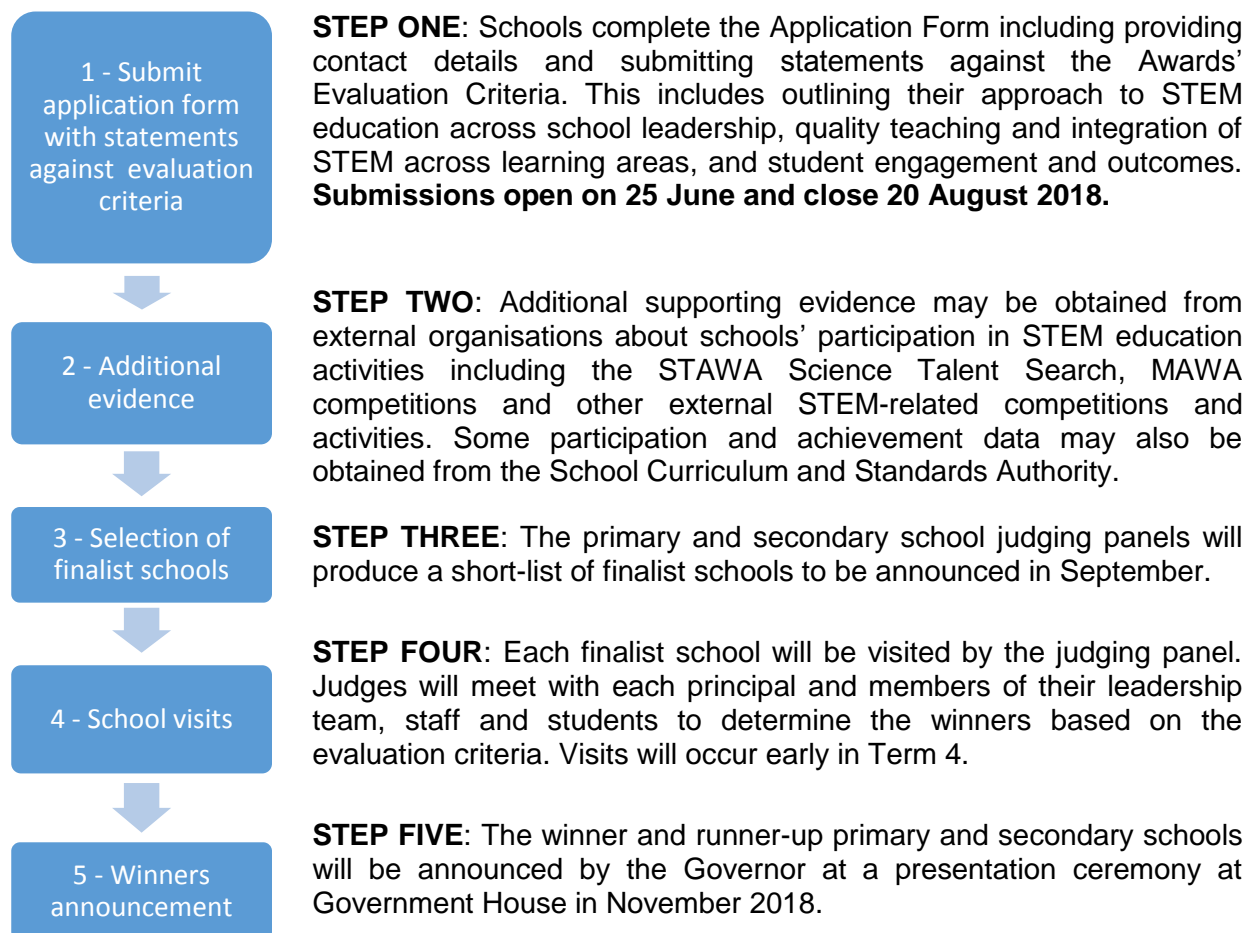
1 - Submit application form with statements against evaluation criteria

**STEP ONE**: Schools complete the Application Form including providing contact details and submitting statements against the Awards' Evaluation Criteria. This includes outlining their approach to STEM education across school leadership, quality teaching and integration of STEM across learning areas, and student engagement and outcomes. **Submissions open on 25 June and close 20 August 2018.**

2 - Additional evidence

**STEP TWO**: Additional supporting evidence may be obtained from external organisations about schools' participation in STEM education activities including the STAWA Science Talent Search, MAWA competitions and other external STEM-related competitions and activities. Some participation and achievement data may also be obtained from the School Curriculum and Standards Authority.

3 - Selection of finalist schools

**STEP THREE**: The primary and secondary school judging panels will produce a short-list of finalist schools to be announced in September.

4 - School visits

**STEP FOUR**: Each finalist school will be visited by the judging panel. Judges will meet with each principal and members of their leadership team, staff and students to determine the winners based on the evaluation criteria. Visits will occur early in Term 4.

5 - Winners announcement

**STEP FIVE**: The winner and runner-up primary and secondary schools will be announced by the Governor at a presentation ceremony at Government House in November 2018.